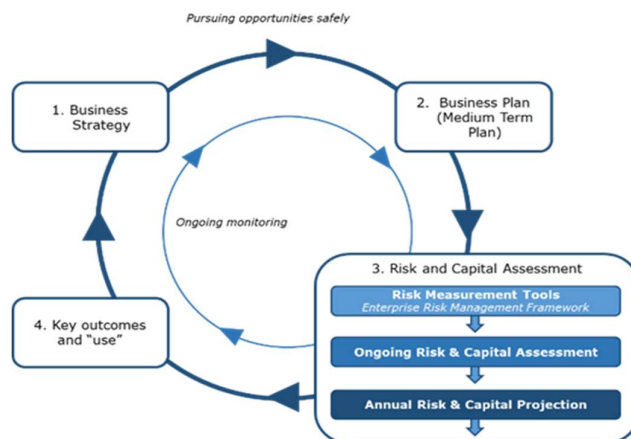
Pursuing opportunities safely

1. Business Strategy

2. Business Plan (Medium Term Plan)

Ongoing monitoring

3. Risk and Capital Assessment

Risk Measurement Tools
Enterprise Risk Management Framework

Ongoing Risk & Capital Assessment

Annual Risk & Capital Projection

4. Key outcomes and "use"